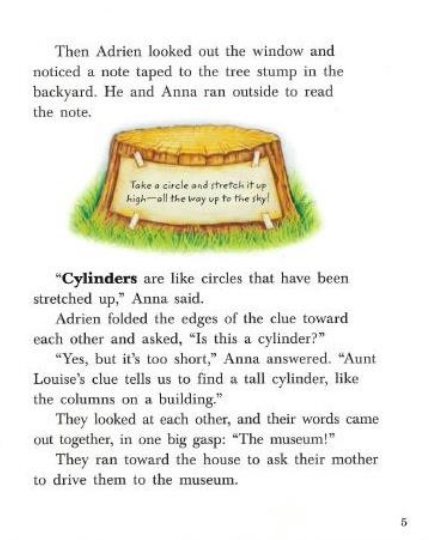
Then Adrien looked out the window and noticed a note taped to the tree stump in the backyard. He and Anna ran outside to read the note.

Take a circle and stretch it up high—all the way up to the sky!

"**Cylinders** are like circles that have been stretched up," Anna said.

Adrien folded the edges of the clue toward each other and asked, "Is this a cylinder?"

"Yes, but it's too short," Anna answered. "Aunt Louise's clue tells us to find a tall cylinder, like the columns on a building."

They looked at each other, and their words came out together, in one big gasp: "The museum!"

They ran toward the house to ask their mother to drive them to the museum.

5